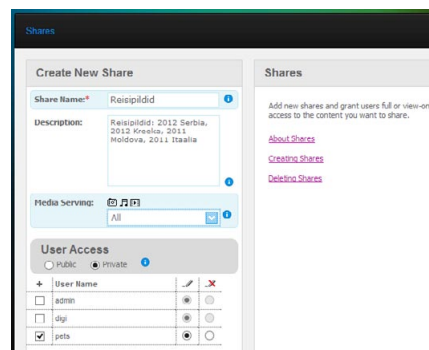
Shares

Create New Share

Share Name:* Reisipildid

Description: Reisipildid: 2012 Serbia, 2012 Kreeka, 2011 Moldova, 2011 Itaalia

Media Serving:

All

User Access

Public Private

| + | User Name | | |
|---|---|---|---|
| | admin | | |
| | digi | | |
| | pets | | |

Shares

Add new shares and grant users full or view-on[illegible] access to the content you want to share.

About Shares

Creating Shares

Deleting Shares